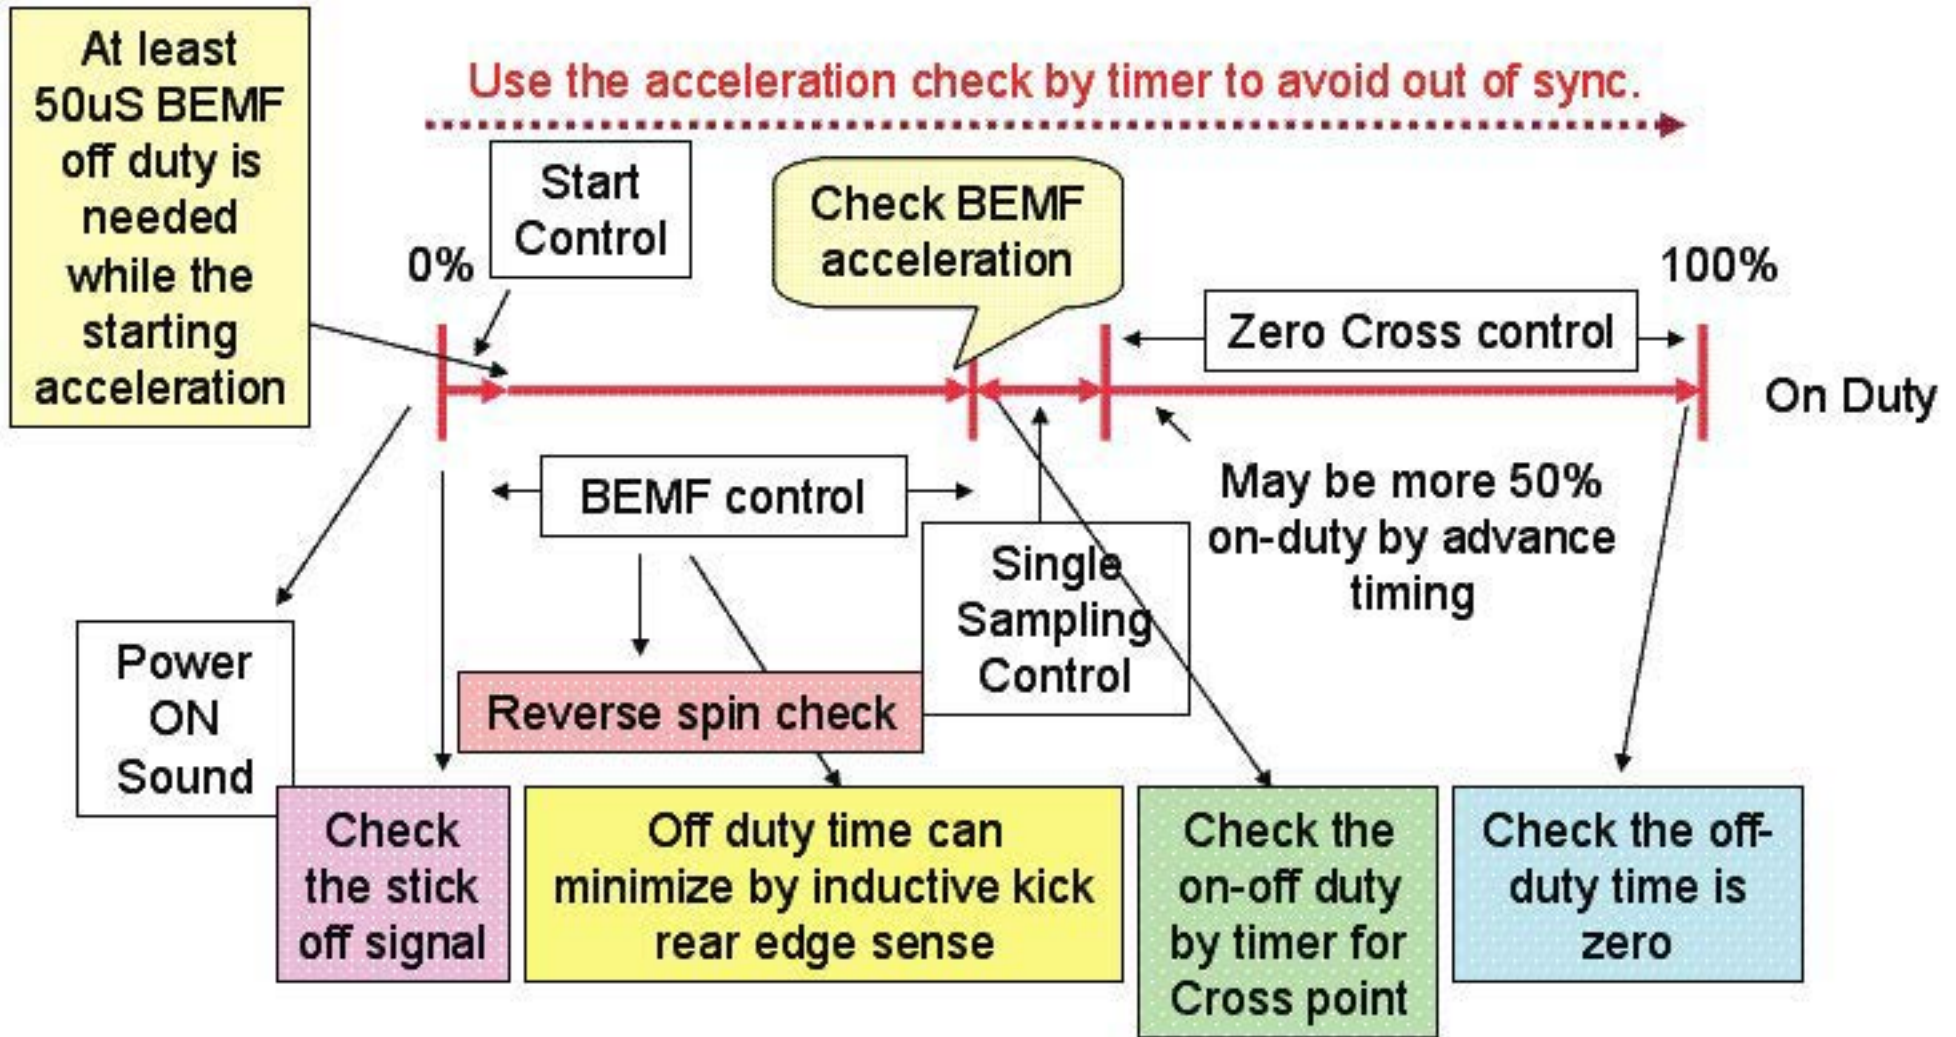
At least 50uS BEMF off duty is needed while the starting acceleration

Use the acceleration check by timer to avoid out of sync.

Start Control

0%

Check BEMF acceleration

100%

Zero Cross control

On Duty

BEMF control

May be more 50% on-duty by advance timing

Single Sampling Control

Power ON Sound

Reverse spin check

Check the stick off signal

Off duty time can minimize by inductive kick rear edge sense

Check the on-off duty by timer for Cross point

Check the off-duty time is zero